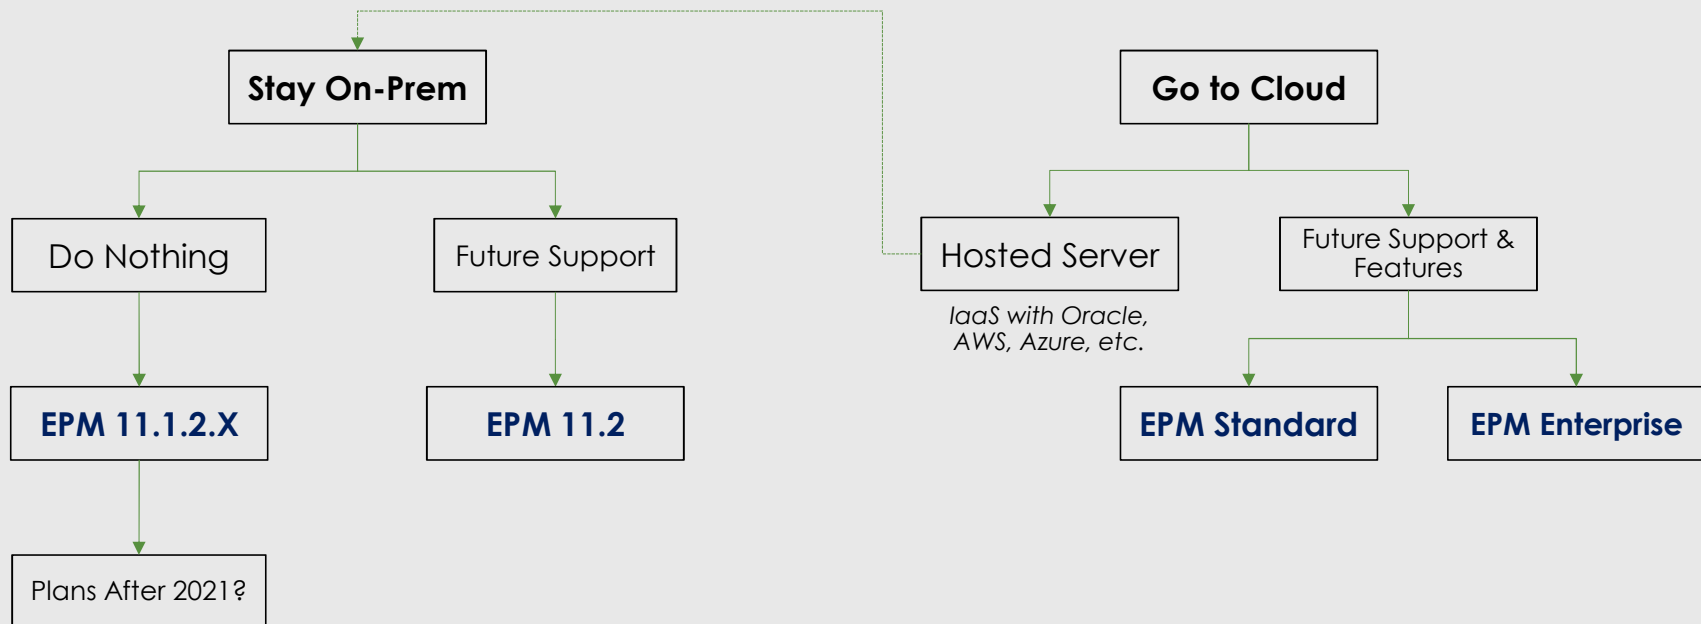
Stay On-Prem

Do Nothing

EPM 11.1.2.X

Plans After 2021?

Future Support

EPM 11.2

Go to Cloud

Hosted Server

IaaS with Oracle, AWS, Azure, etc.

Future Support & Features

EPM Standard

EPM Enterprise